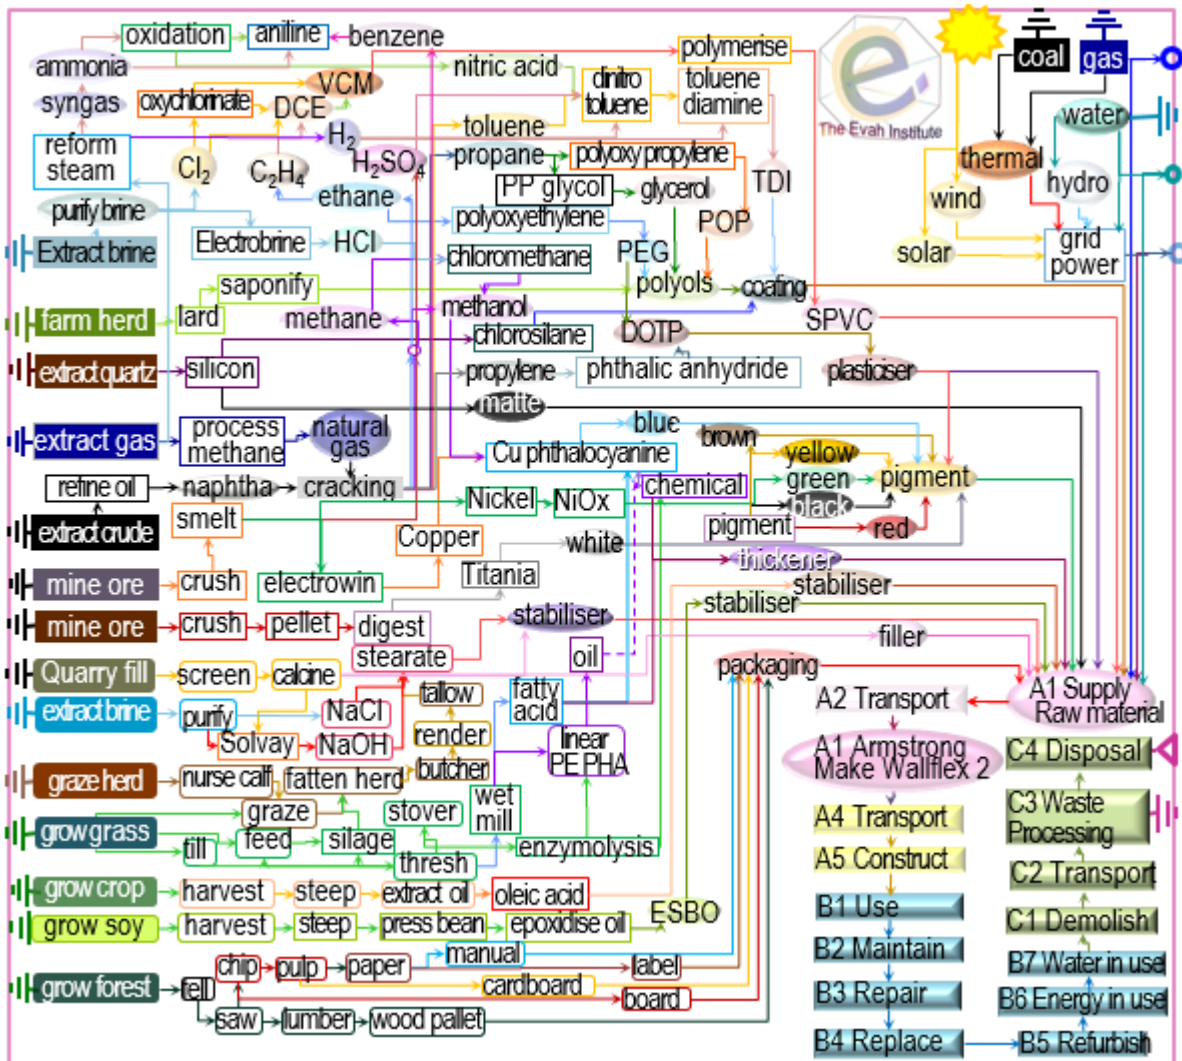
oxidation
aniline
benzene
ammonia
nitric acid
polymerise
coal
gas
syngas
oxychlorinate
VCM
DCE
dinitro toluene
toluene diamine
The Evah Institute
water
reform steam
$H_2$
toluene
thermal
$Cl_2$
$C_2H_4$
$H_2SO_4$
propane
polyoxypropylene
TDI
hydro
purify brine
ethane
PP glycol
glycerol
wind
Extract brine
Electrobrine
HCl
polyoxyethylene
POP
grid power
chloromethane
PEG
solar
saponify
polyols
coating
farm herd
lard
methane
methanol
SPVC
chlorosilane
DOTP
extract quartz
silicon
propylene
phthalic anhydride
plasticiser
matte
extract gas
process methane
natural gas
blue
brown
Cu phthalocyanine
yellow
refine oil
naphtha
cracking
green
pigment
Nickel
NiOx
chemical
black
extract crude
smelt
pigment
red
Copper
white
thickener
mine ore
crush
electrowin
Titania
stabiliser
stabiliser
mine ore
crush
pellet
digest
stabiliser
filler
stearate
oil
Quarry fill
screen
calcine
packaging
tallow
fatty acid
A1 Supply Raw material
A2 Transport
extract brine
purify
NaCl
Solvay
NaOH
render
linear PE PHA
A1 Armstrong Make Wallflex 2
C4 Disposal
graze herd
nurse calf
fatten herd
butcher
graze
stover
wet mill
A4 Transport
C3 Waste Processing
grow grass
till
feed
silage
thresh
enzymolysis
A5 Construct
C2 Transport
grow crop
harvest
steep
extract oil
oleic acid
grow soy
harvest
steep
press bean
epoxidise oil
ESBO
B1 Use
C1 Demolish
manual
B2 Maintain
grow forest
fell
chip
pulp
paper
label
B7 Water in use
cardboard
B3 Repair
B6 Energy in use
board
saw
lumber
wood pallet
B4 Replace
B5 Refurbish